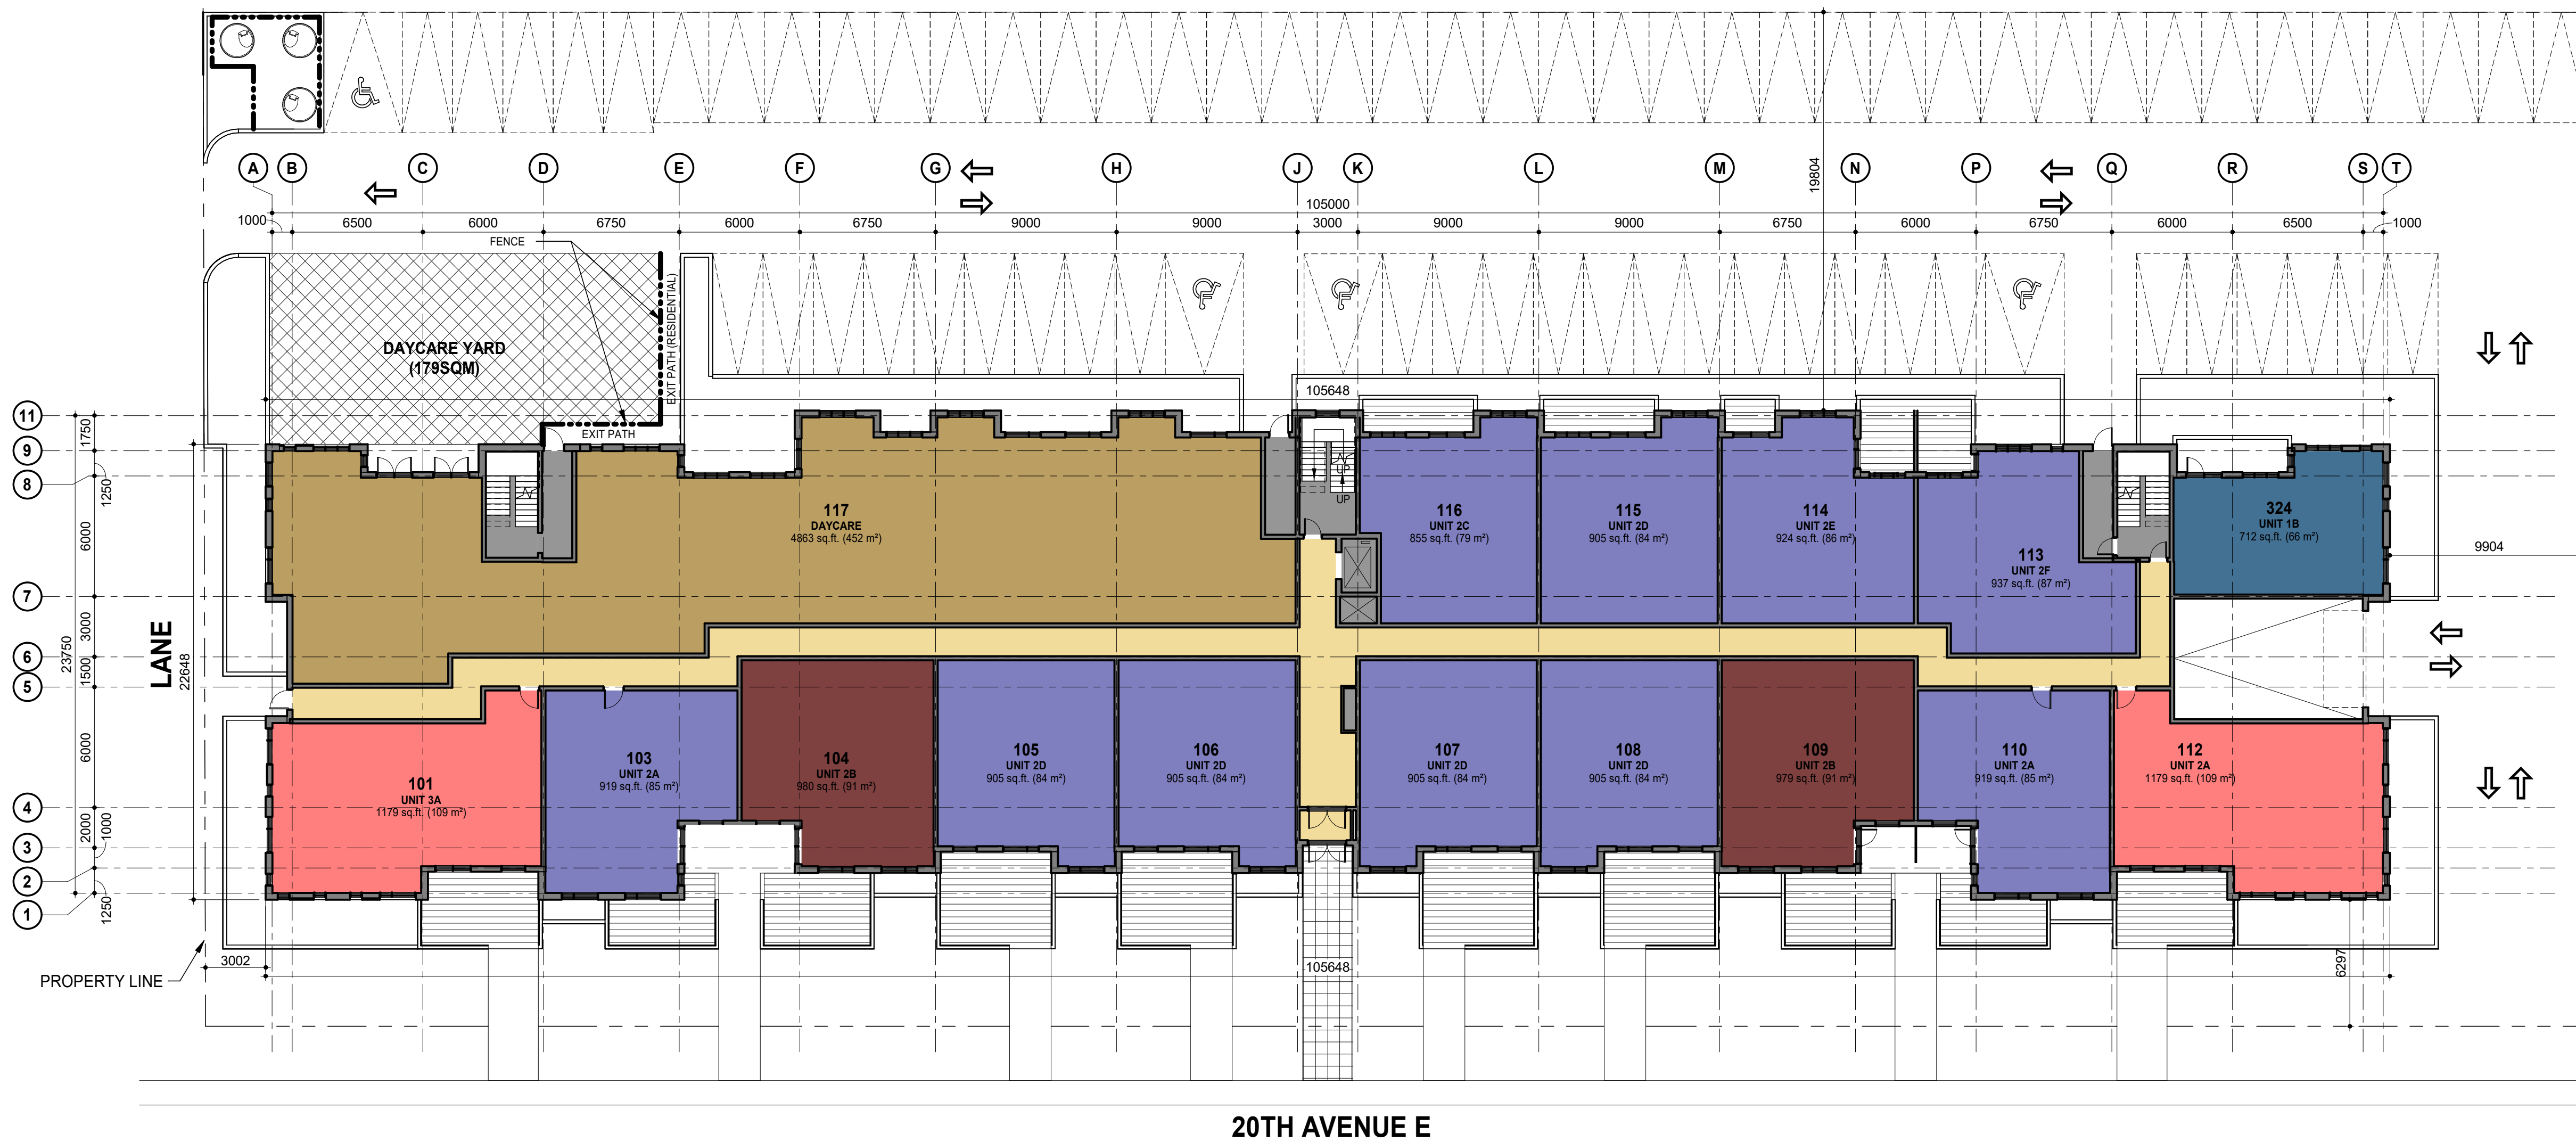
A B C D E F G H J K L M N P Q R S T

1000 6500 6000 6750 6000 6750 9000 9000 105000 3000 9000 9000 6750 19804 6000 6750 6000 6500 1000

FENCE

DAYCARE YARD (179SQM)

EXIT PATH (RESIDENTIAL)

EXIT PATH

105648

11 9 8 7 6 5 4 3 2 1

1750 1250 6000 3000 23750 1500 6000 2000 1000 1250

LANE 22648

117
DAYCARE
4863 sq.ft. (452 m²)

UP
UP

116
UNIT 2C
855 sq.ft. (79 m²)

115
UNIT 2D
905 sq.ft. (84 m²)

114
UNIT 2E
924 sq.ft. (86 m²)

113
UNIT 2F
937 sq.ft. (87 m²)

324
UNIT 1B
712 sq.ft. (66 m²)

9904

101
UNIT 3A
1179 sq.ft. (109 m²)

103
UNIT 2A
919 sq.ft. (85 m²)

104
UNIT 2B
980 sq.ft. (91 m²)

105
UNIT 2D
905 sq.ft. (84 m²)

106
UNIT 2D
905 sq.ft. (84 m²)

107
UNIT 2D
905 sq.ft. (84 m²)

108
UNIT 2D
905 sq.ft. (84 m²)

109
UNIT 2B
979 sq.ft. (91 m²)

110
UNIT 2A
919 sq.ft. (85 m²)

112
UNIT 2A
1179 sq.ft. (109 m²)

3002

PROPERTY LINE

105648

6297

20TH AVENUE E